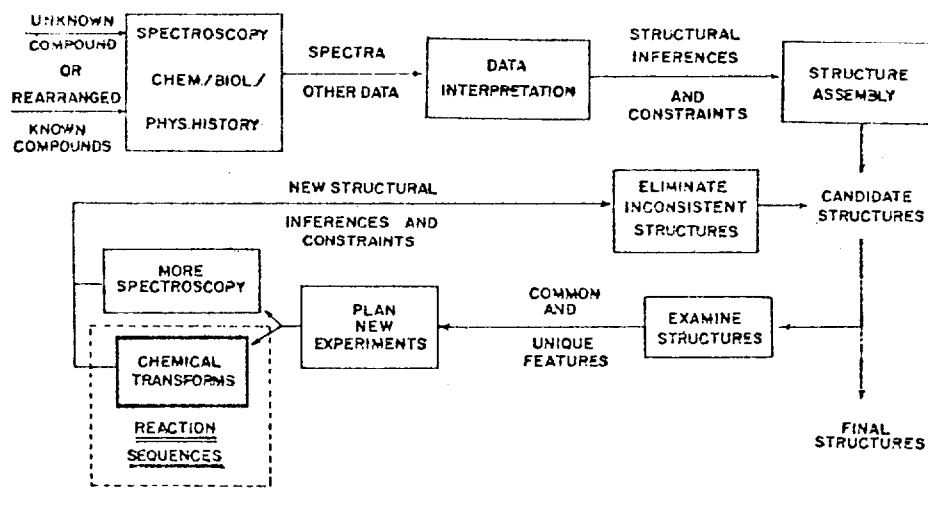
UNKNOWN COMPOUND OR REARRANGED KNOWN COMPOUNDS

SPECTROSCOPY CHEM./BIOL./ PHYS. HISTORY

SPECTRA

OTHER DATA

DATA INTERPRETATION

STRUCTURAL INFERENCES AND CONSTRAINTS

STRUCTURE ASSEMBLY

CANDIDATE STRUCTURES

NEW STRUCTURAL INFERENCES AND CONSTRAINTS

ELIMINATE INCONSISTENT STRUCTURES

MORE SPECTROSCOPY

PLAN NEW EXPERIMENTS

COMMON AND UNIQUE FEATURES

EXAMINE STRUCTURES

CHEMICAL TRANSFORMS

REACTION SEQUENCES

FINAL STRUCTURES